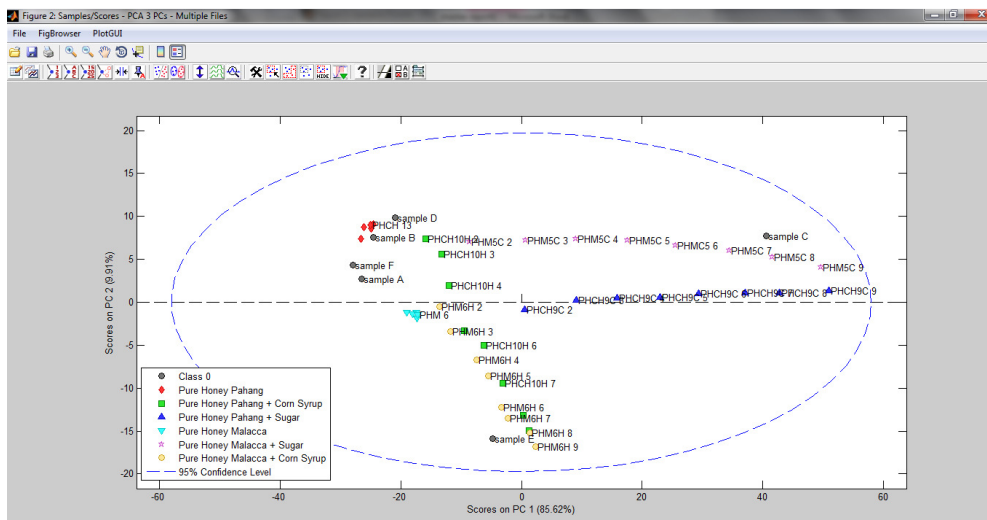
Figure 2: Samples/Scores - PCA 3 PCs - Multiple Files

File FigBrowser PlotGUI

Scores on PC 2 (9.91%)

20
15
10
5
0
-5
-10
-15
-20

-60 -40 -20 0 20 40 60

Scores on PC 1 (85.62%)

sample D
PHCH 13
sample B
PHCH10H 2
PHM5C 2
PHM5C 3
PHM5C 4
PHM5C 5
PHMC5 6
PHM5C 7
sample C
PHM5C 8
PHM5C 9
PHCH10H 3
sample F
sample A
PHCH10H 4
PHCH9C
PHCH9C
PHCH9C
PHCH9C
PHCH9C
PHCH9C
PHCH9C 8
PHCH9C 9
PHM6H 2
PHM 6
PHCH9C 2
PHM6H 3
PHCH10H 6
PHM6H 4
PHM6H 5
PHCH10H 7
PHM6H 6
PHM6H 7
PHM6H 8
sample E
PHM6H 9

Class 0
Pure Honey Pahang
Pure Honey Pahang + Corn Syrup
Pure Honey Pahang + Sugar
Pure Honey Malacca
Pure Honey Malacca + Sugar
Pure Honey Malacca + Corn Syrup
95% Confidence Level